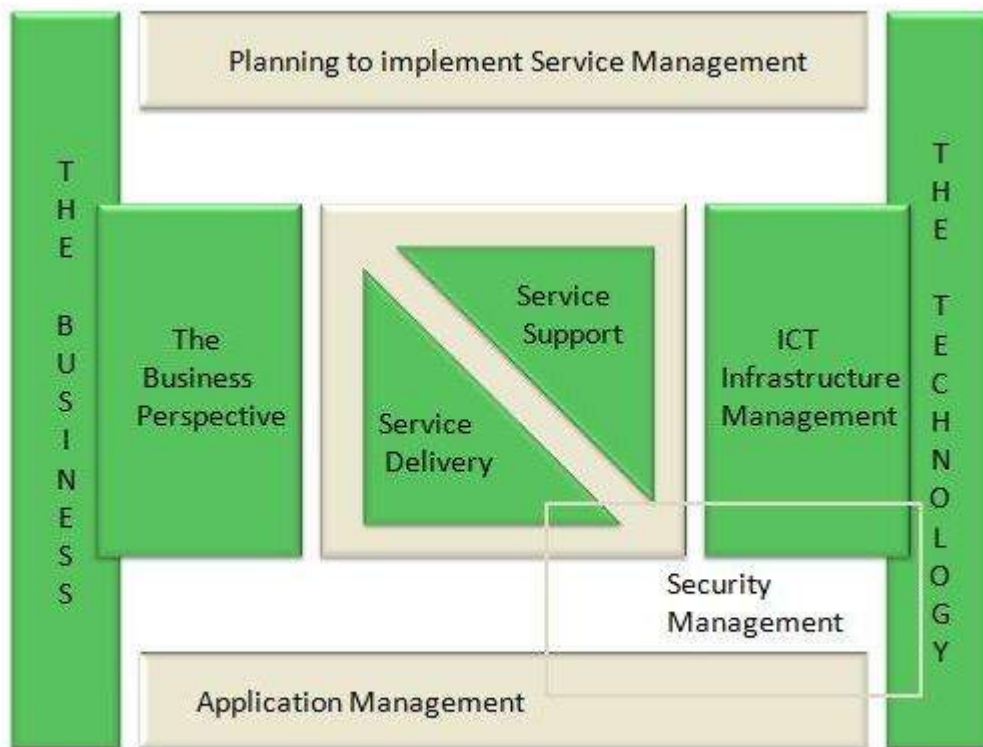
Planning to implement Service Management

T H E B U S I N E S S

The Business Perspective

Service Support

Service Delivery

ICT Infrastructure Management

T H E T E C H N O L O G Y

Security Management

Application Management